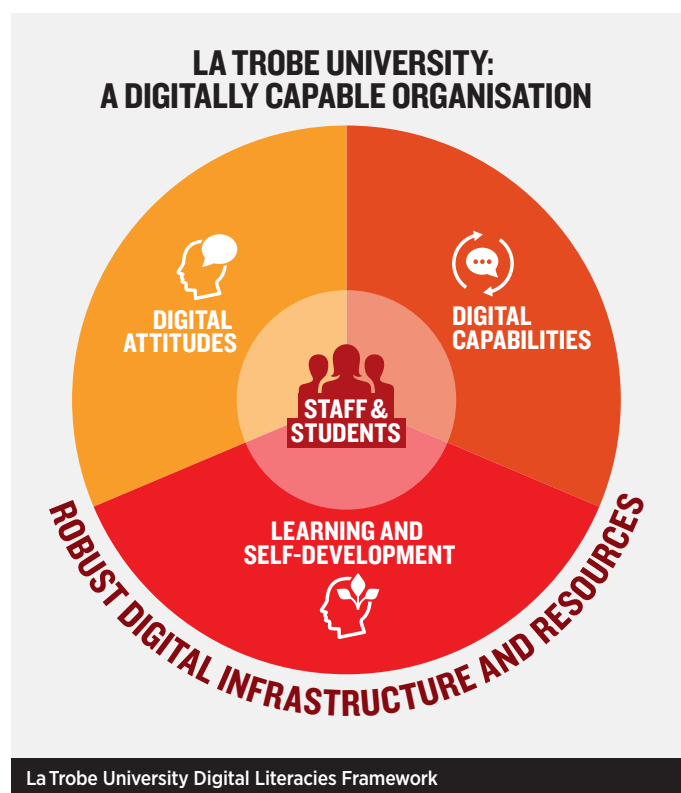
LA TROBE UNIVERSITY:
A DIGITALLY CAPABLE ORGANISATION

DIGITAL ATTITUDES

DIGITAL CAPABILITIES

STAFF & STUDENTS

LEARNING AND SELF-DEVELOPMENT

ROBUST DIGITAL INFRASTRUCTURE AND RESOURCES

La Trobe University Digital Literacies Framework